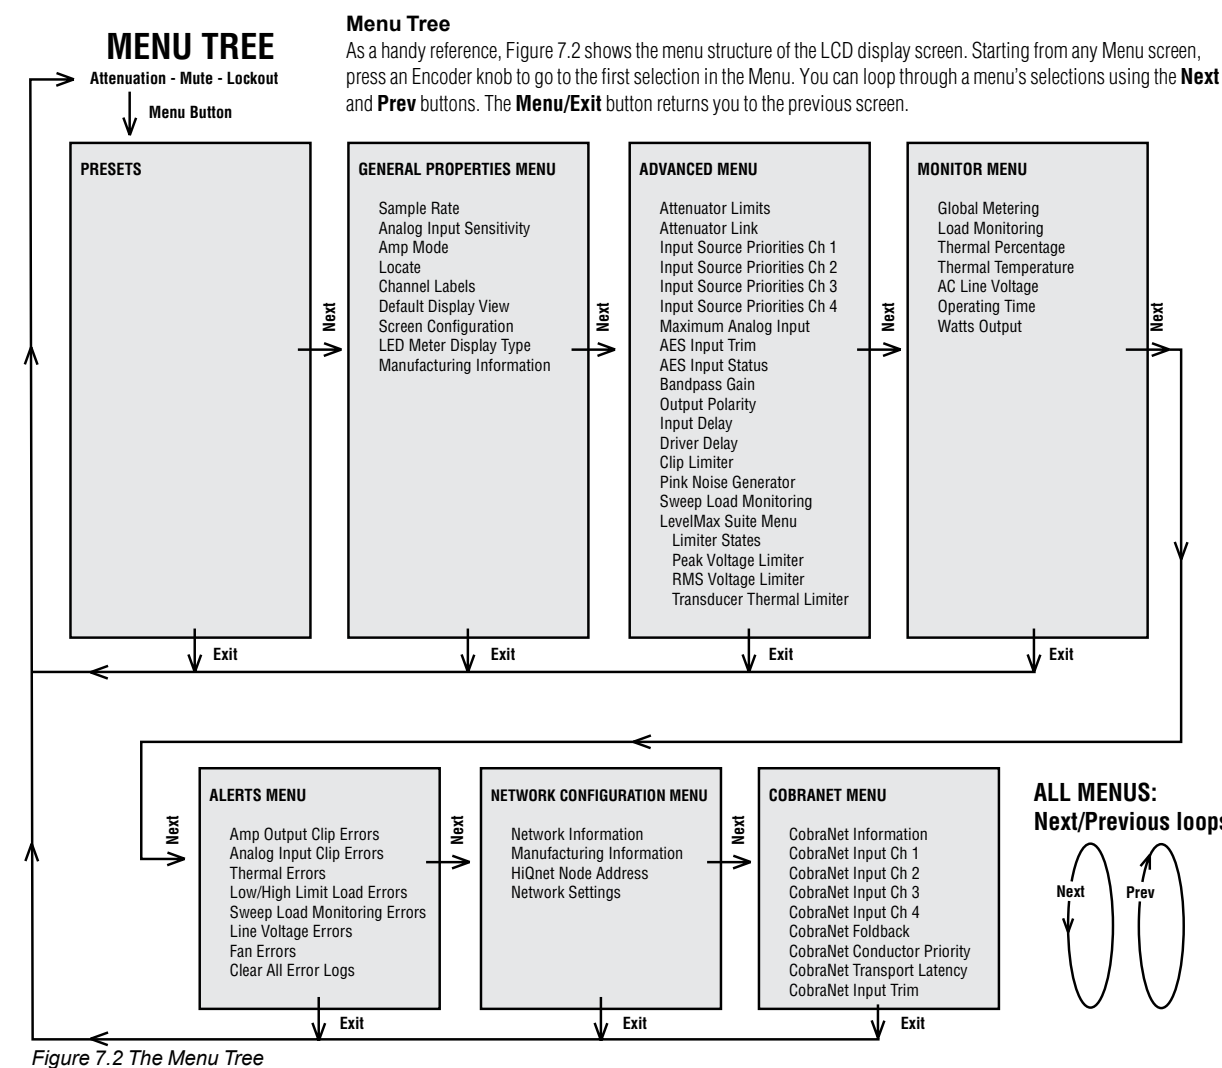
MENU TREE
Attenuation - Mute - Lockout
Menu Button

Menu Tree
As a handy reference, Figure 7.2 shows the menu structure of the LCD display screen. Starting from any Menu screen, press an Encoder knob to go to the first selection in the Menu. You can loop through a menu's selections using the **Next** and **Prev** buttons. The **Menu/Exit** button returns you to the previous screen.

PRESETS

Exit

Next

GENERAL PROPERTIES MENU
Sample Rate
Analog Input Sensitivity
Amp Mode
Locate
Channel Labels
Default Display View
Screen Configuration
LED Meter Display Type
Manufacturing Information

Exit

Next

ADVANCED MENU
Attenuator Limits
Attenuator Link
Input Source Priorities Ch 1
Input Source Priorities Ch 2
Input Source Priorities Ch 3
Input Source Priorities Ch 4
Maximum Analog Input
AES Input Trim
AES Input Status
Bandpass Gain
Output Polarity
Input Delay
Driver Delay
Clip Limiter
Pink Noise Generator
Sweep Load Monitoring
LevelMax Suite Menu
Limiter States
Peak Voltage Limiter
RMS Voltage Limiter
Transducer Thermal Limiter

Exit

Next

MONITOR MENU
Global Metering
Load Monitoring
Thermal Percentage
Thermal Temperature
AC Line Voltage
Operating Time
Watts Output

Exit

Next

Next

ALERTS MENU
Amp Output Clip Errors
Analog Input Clip Errors
Thermal Errors
Low/High Limit Load Errors
Sweep Load Monitoring Errors
Line Voltage Errors
Fan Errors
Clear All Error Logs

Exit

Next

NETWORK CONFIGURATION MENU
Network Information
Manufacturing Information
HiQnet Node Address
Network Settings

Exit

Next

COBRANET MENU
CobraNet Information
CobraNet Input Ch 1
CobraNet Input Ch 2
CobraNet Input Ch 3
CobraNet Input Ch 4
CobraNet Foldback
CobraNet Conductor Priority
CobraNet Transport Latency
CobraNet Input Trim

Exit

ALL MENUS:
Next/Previous loops
Next
Prev

Figure 7.2 The Menu Tree